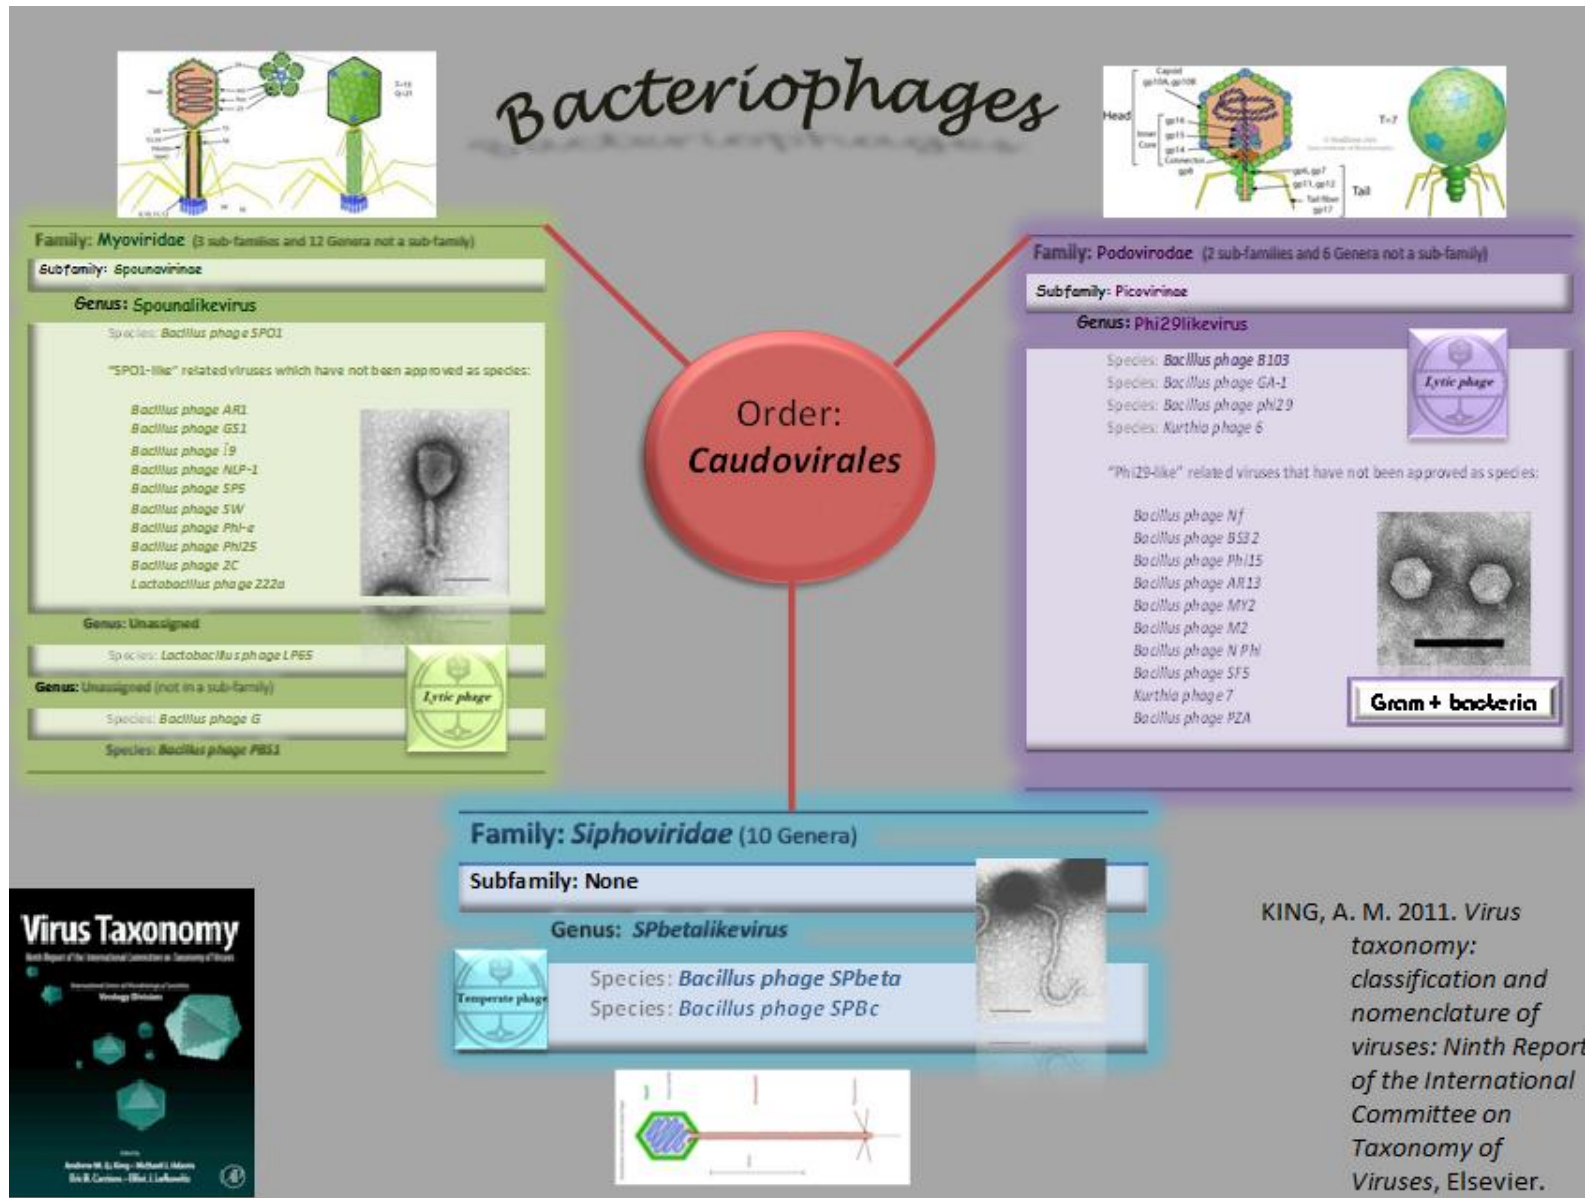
Bacteriophages

Family: Myoviridae (3 sub-families and 12 Genera not a sub-family)

Subfamily: Spounavirinae

Genus: Spounalikevirus

Species: Bacillus phage SPO1

"SPO1-like" related viruses which have not been approved as species:

Bacillus phage AR1
Bacillus phage GS1
Bacillus phage I9
Bacillus phage NLP-1
Bacillus phage SP5
Bacillus phage SW
Bacillus phage Phi-e
Bacillus phage Phi25
Bacillus phage 2C
Lactobacillus phage 222a

Genus: Unassigned

Species: Lactobacillus phage LP65

Genus: Unassigned (not in a sub-family)

Species: Bacillus phage G

Species: Bacillus phage PBS1

Lytic phage

Order: Caudovirales

Family: Podoviridae (2 sub-families and 6 Genera not a sub-family)

Subfamily: Picovirinae

Genus: Phi29likevirus

Species: Bacillus phage B103
Species: Bacillus phage GA-1
Species: Bacillus phage phi29
Species: Kurthia phage 6

Lytic phage

"Phi29-like" related viruses that have not been approved as species:

Bacillus phage Nf
Bacillus phage BS32
Bacillus phage Phi15
Bacillus phage AR13
Bacillus phage MY2
Bacillus phage M2
Bacillus phage N Phi
Bacillus phage SF5
Kurthia phage 7
Bacillus phage PZA

Gram + bacteria

Family: Siphoviridae (10 Genera)

Subfamily: None

Genus: SPbetalikevirus

Temperate phage

Species: Bacillus phage SPbeta
Species: Bacillus phage SPBc

Virus Taxonomy

KING, A. M. 2011. Virus taxonomy: classification and nomenclature of viruses: Ninth Report of the International Committee on Taxonomy of Viruses, Elsevier.